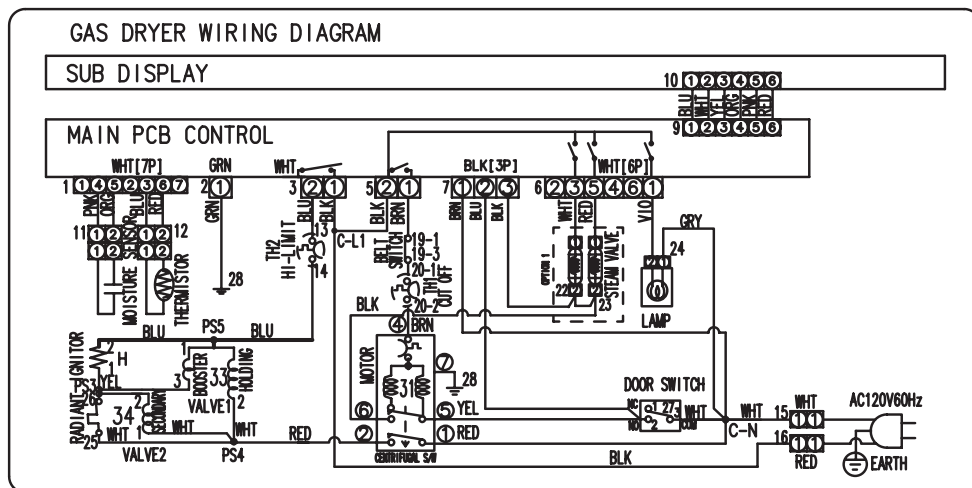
GAS DRYER WIRING DIAGRAM

SUB DISPLAY

10 ①②③④⑤⑥
BLU WHT YEL ORG PNK RED
9 ①②③④⑤⑥

MAIN PCB CONTROL

WHT[7P]
1 ①④⑤②③⑥⑦
PNK ORG BLU RED
11 ①② ①② 12
①② ①②
MOISTURE SENSOR
THERMISTOR

GRN
2 ①
GRN
28

WHT
3 ②①
BLU BLK
TH2 HI-LIMIT
13
14
C-L1

5 ②①
BLK BRN
BELT SWITCH
19-1
19-3
20-1
TH1 CUT OFF
20-2

BLK[3P]
7 ①②③
BRN BLU BLK

WHT[6P]
6 ②③⑤④⑥①
WHT RED VIO
OPTION 1
STEAM VALVE
22
23

GRY
24
LAMP

BLU PS5 BLU
IGNITOR
H
YEL
PS3
RADIANT
26
34
25 WHT 1
VALVE2
SECONDARY
WHT
3
BOOSTER
33
HOLDING
VALVE1 2
WHT
PS4

BLK
④ BRN
MOTOR
31
⑦
28
⑥
⑤ YEL
②
① RED
CENTRIFUGAL S/W
RED

DOOR SWITCH
NC
NO
2 27 3
COM
WHT
WHT
C-N

BLK

15 WHT ①①
16 ①① RED
AC120V60Hz
EARTH